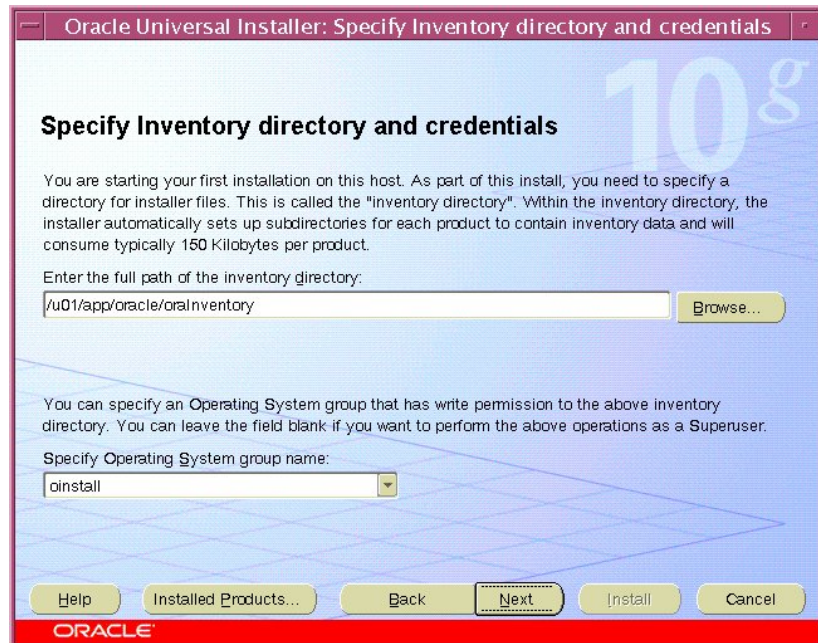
Oracle Universal Installer: Specify Inventory directory and credentials

10g

Specify Inventory directory and credentials

You are starting your first installation on this host. As part of this install, you need to specify a directory for installer files. This is called the "inventory directory". Within the inventory directory, the installer automatically sets up subdirectories for each product to contain inventory data and will consume typically 150 Kilobytes per product.

Enter the full path of the inventory directory:

/u01/app/oracle/oraInventory

Browse...

You can specify an Operating System group that has write permission to the above inventory directory. You can leave the field blank if you want to perform the above operations as a Superuser.

Specify Operating System group name:

oinstall

Help

Installed Products...

Back

Next

Install

Cancel

ORACLE